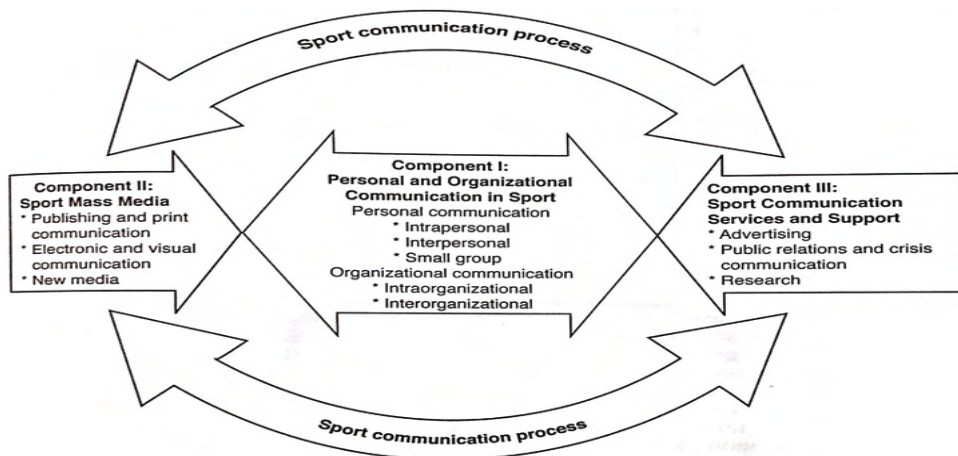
Sport communication process

Component II:
Sport Mass Media
* Publishing and print communication
* Electronic and visual communication
* New media

Component I:
Personal and Organizational Communication in Sport
Personal communication
* Intrapersonal
* Interpersonal
* Small group
Organizational communication
* Intraorganizational
* Interorganizational

Component III:
Sport Communication Services and Support
* Advertising
* Public relations and crisis communication
* Research

Sport communication process